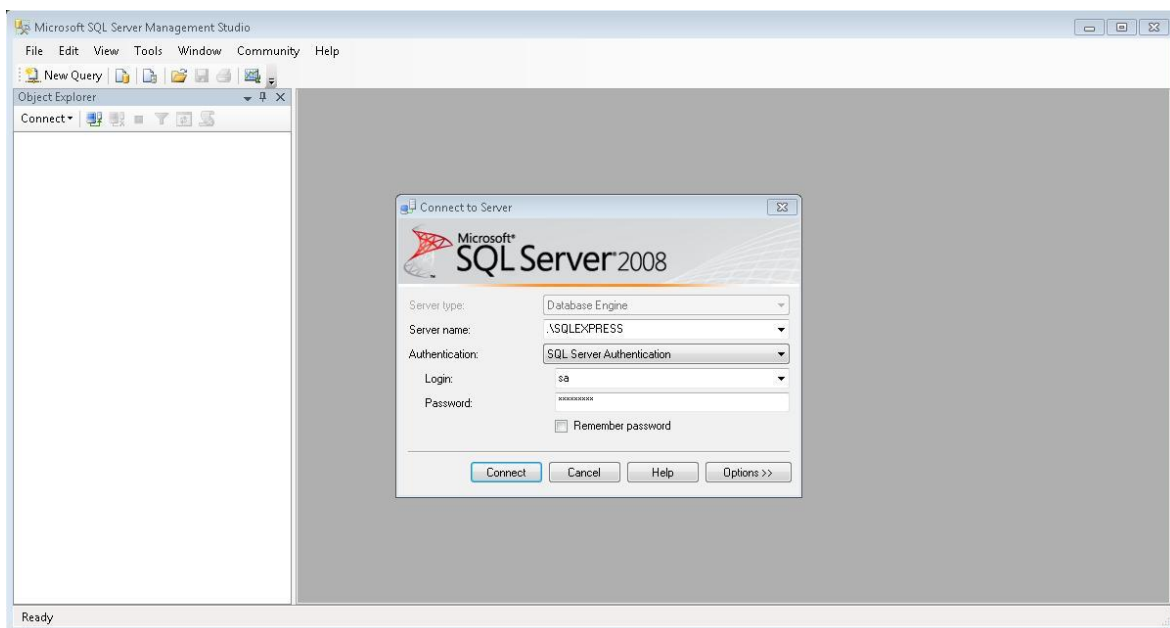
Microsoft SQL Server Management Studio

File Edit View Tools Window Community Help

New Query

Object Explorer

Connect

Connect to Server

Microsoft SQL Server 2008

Server type: Database Engine

Server name: .\SQLEXPRESS

Authentication: SQL Server Authentication

Login: sa

Password: *********

Remember password

Connect Cancel Help Options >>

Ready